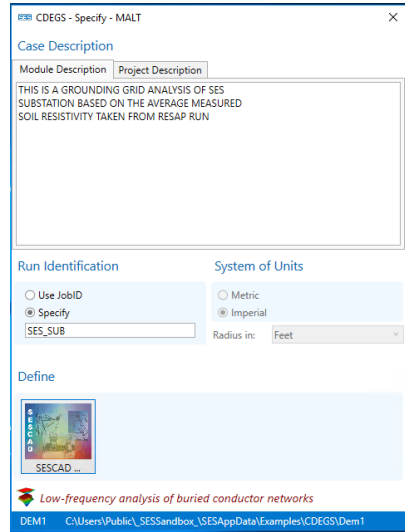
CDEGS - Specify - MALT
×

Case Description

Module Description | Project Description

THIS IS A GROUNDING GRID ANALYSIS OF SES
SUBSTATION BASED ON THE AVERAGE MEASURED
SOIL RESISTIVITY TAKEN FROM RESAP RUN

Run Identification
Use JobID
Specify
SES_SUB

System of Units
Metric
Imperial
Radius in: Feet

Define

SESCAD

SESCAD ...

Low-frequency analysis of buried conductor networks

DEM1 C:\Users\Public\_SESSandbox_\SESAppData\Examples\CDEGS\Dem1